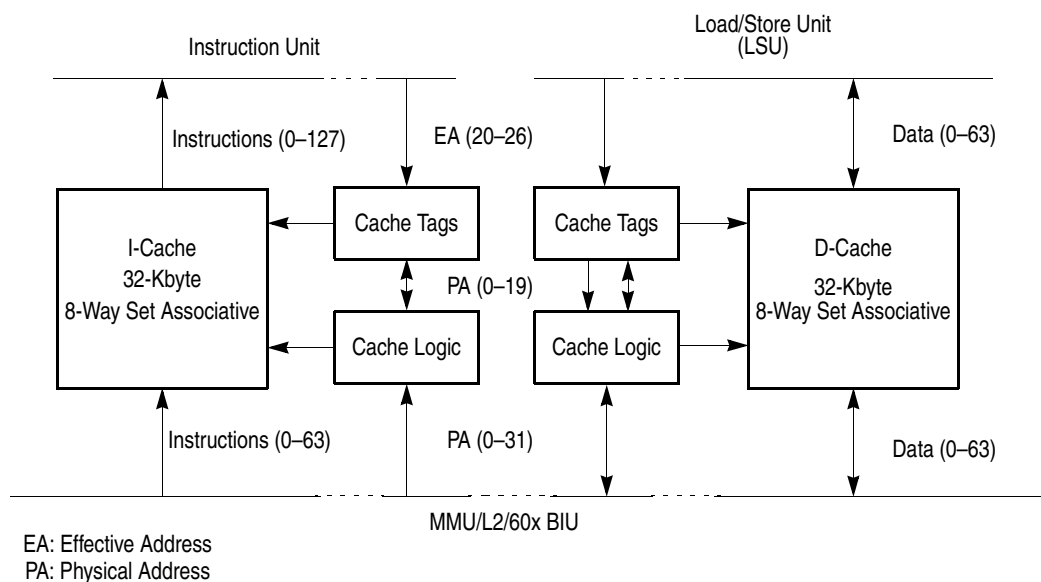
Instruction Unit

Load/Store Unit
(LSU)

Instructions (0–127)

EA (20–26)

Data (0–63)

I-Cache
32-Kbyte
8-Way Set Associative

Cache Tags

Cache Tags

D-Cache
32-Kbyte
8-Way Set Associative

PA (0–19)

Cache Logic

Cache Logic

Instructions (0–63)

PA (0–31)

Data (0–63)

MMU/L2/60x BIU

EA: Effective Address
PA: Physical Address